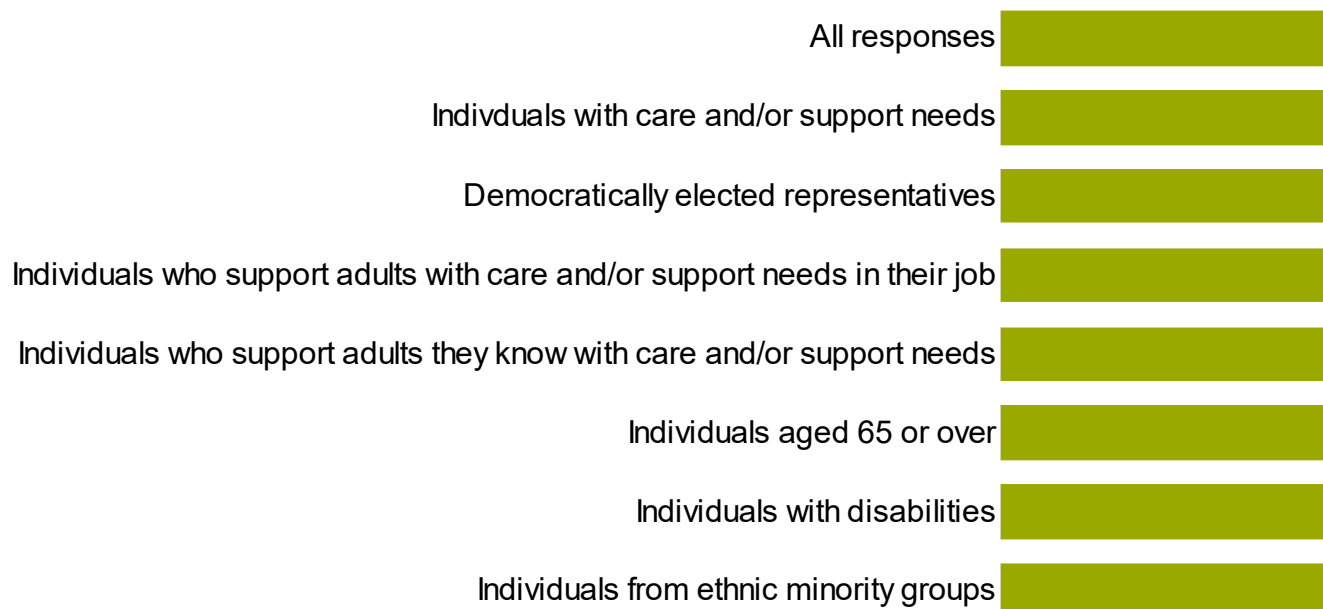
All responses

Indivduals with care and/or support needs

Democratically elected representatives

Individuals who support adults with care and/or support needs in their job

Individuals who support adults they know with care and/or support needs

Individuals aged 65 or over

Individuals with disabilities

Individuals from ethnic minority groups